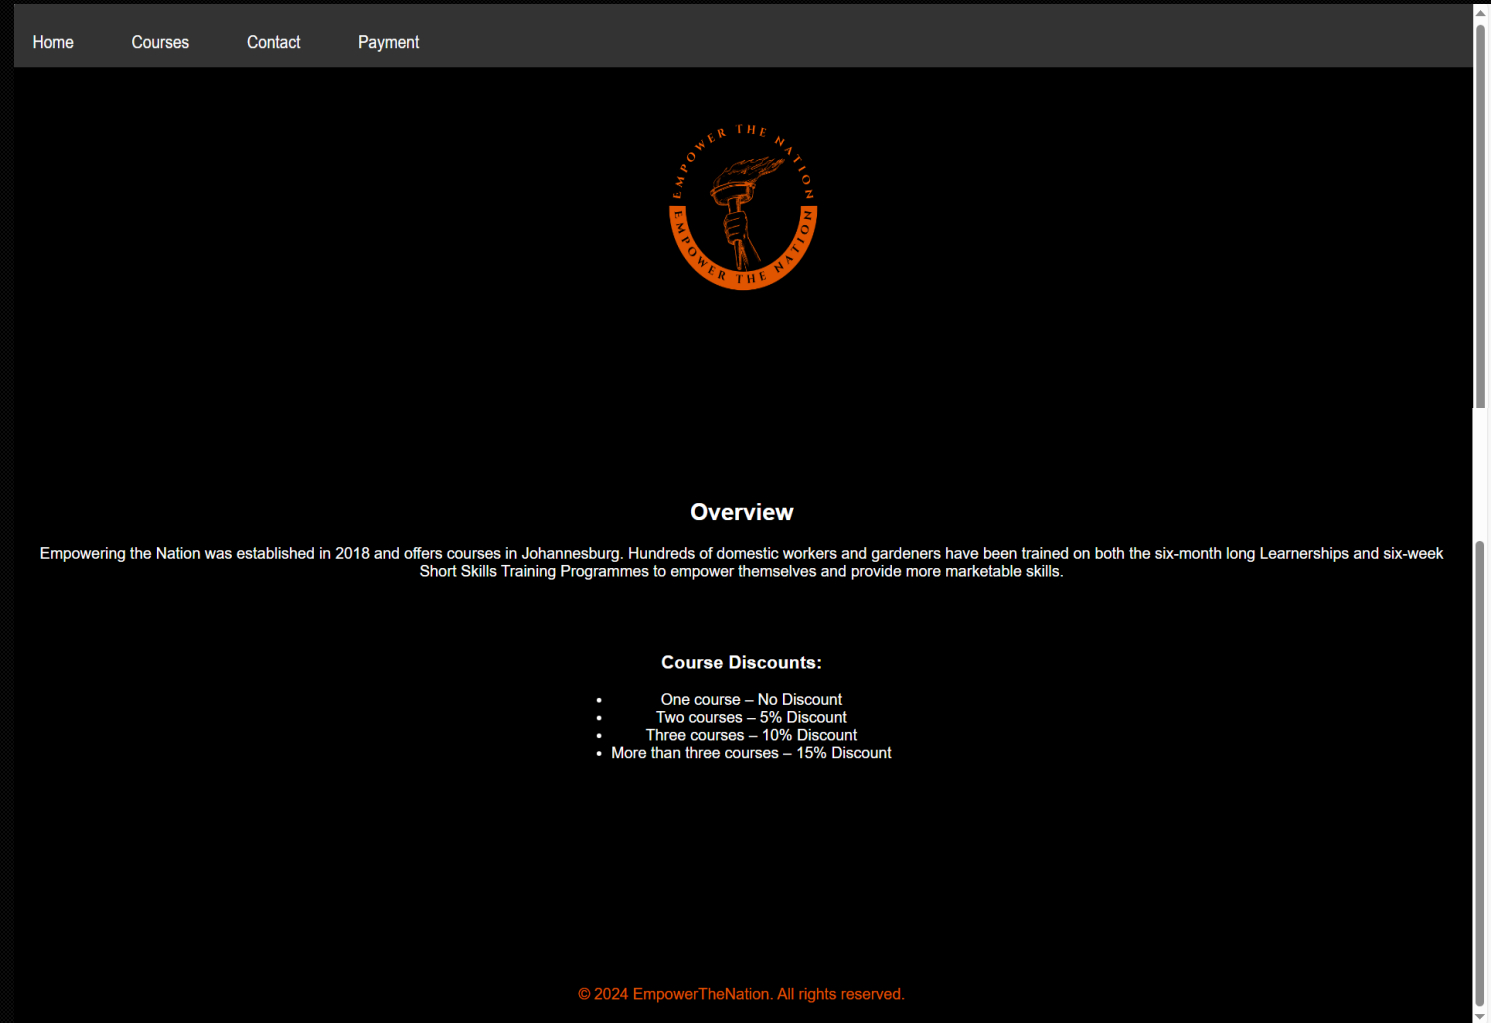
Home Courses Contact Payment

EMPOWER THE NATION
EMPOWER THE NATION

Overview

Empowering the Nation was established in 2018 and offers courses in Johannesburg. Hundreds of domestic workers and gardeners have been trained on both the six-month long Learnerships and six-week Short Skills Training Programmes to empower themselves and provide more marketable skills.

Course Discounts:

- One course – No Discount
- Two courses – 5% Discount
- Three courses – 10% Discount
- More than three courses – 15% Discount

© 2024 EmpowerTheNation. All rights reserved.